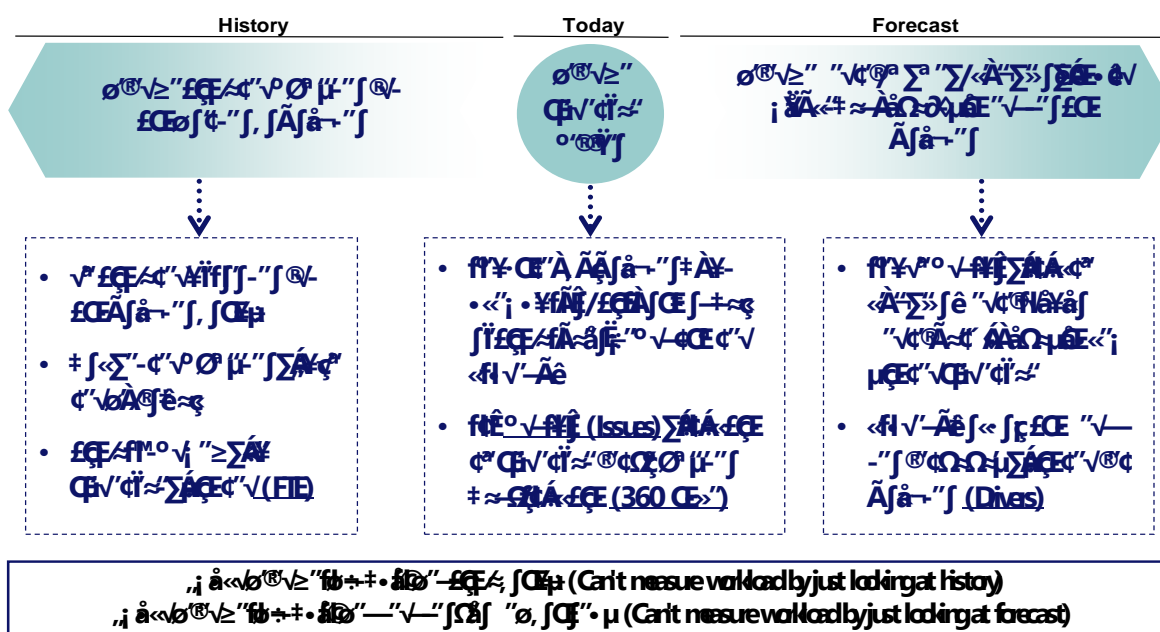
History

Today

Forecast

ø‘®’√≥”£Œ≠¢”√ºØª µ-”∫®√-£ŒØ∫¢-”∫‚∫Ã∫å¬”∫

ø‘®’√≥” Œ∏√’¢ï≈” º’®Ÿ∫

ø‘®’√≥” ”√¢’®ª∑ª”∑/‹À”∑”∫∑ŒÉ•é√ ¡åÃ‹‡≈Å∆Ω≥∂Ÿµ∂Œ”√—”∫£Œ Ã∫å¬”∫

• √ª£Œ≠¢”√¥ïf∫∫-”∫®√-£ŒÃ∫å¬”∫‚∫Œµ

• ‡∫‹∑”-¢”√ºØªµ-”∫∑Á¥¢ª ¢”√∂À®∫ê≈ç

• £Œ≠fl™-º√¡”≥∑Á¥ Œ∏√’¢ï≈”∑ÁŒ¢”√ (FTE)

• fl”¥-Œ”À‚Ã∫å¬”∫‡À¥-•«”¡•¥fÑ∫/£Œ∂À∫Œ∫—‡≈ç ∫ï£Œ≠fÃ≈å∫ï”º√-¢Œ¢”√ «fl√’Ãê

• fl¢ͺ√-fl¥Í (Issues) ∑ÁÀ‹£Œ ¢ª Œ∏√’¢ï≈”®¢Ωç Øªµ-”∫ ‡≈-Ω∑ÁÀ‹£Œ (360 Œ»”)

• fl”¥√ª”º√-fl¥Í∑ÁÀ‹¢ª «À”∑”∫ê”√¢’®ﬂÀ≈å∫ ”√¢’®Ã‹¢’Á‹å∆Ω≥µ∂Œ‹”¡ µŒ¢”√Œ∏√’¢ï≈”

• ‹fl√’Ãê∫‹∫¿£Œ ”√— -”∫®¢Ω≥Ω≥µ∑ÁŒ¢”√®¢ Ã∫å¬”∫ (Drivers)

„¡å‹√ø‘®’√≥”fiÕ÷‡•åÃŸ”—£Œ≠‚∫Œµ (Can't measure workload by just looking at history)
„¡å‹√ø‘®’√≥”fiÕ÷‡•åÃŸ”—”√—”∫Ω‚∫ ”ø‚∫Œ”•µ (Can't measure workload by just looking at forecast)